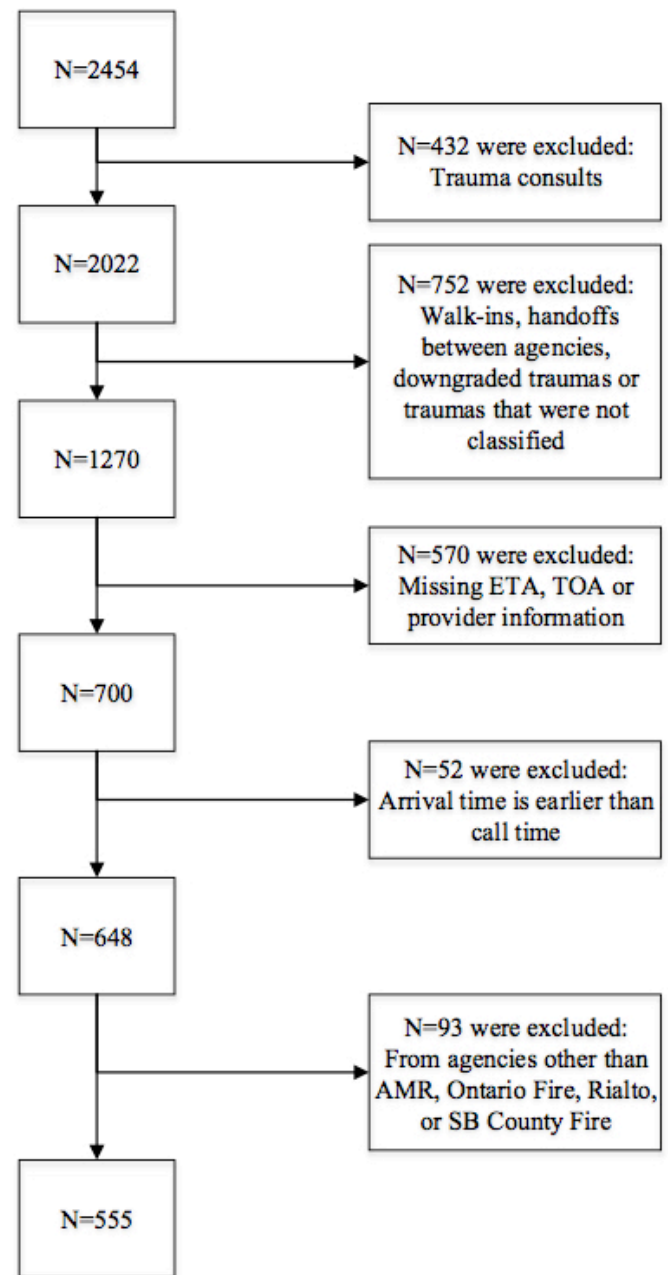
N=2454

N=432 were excluded: Trauma consults

N=2022

N=752 were excluded: Walk-ins, handoffs between agencies, downgraded traumas or traumas that were not classified

N=1270

N=570 were excluded: Missing ETA, TOA or provider information

N=700

N=52 were excluded: Arrival time is earlier than call time

N=648

N=93 were excluded: From agencies other than AMR, Ontario Fire, Rialto, or SB County Fire

N=555